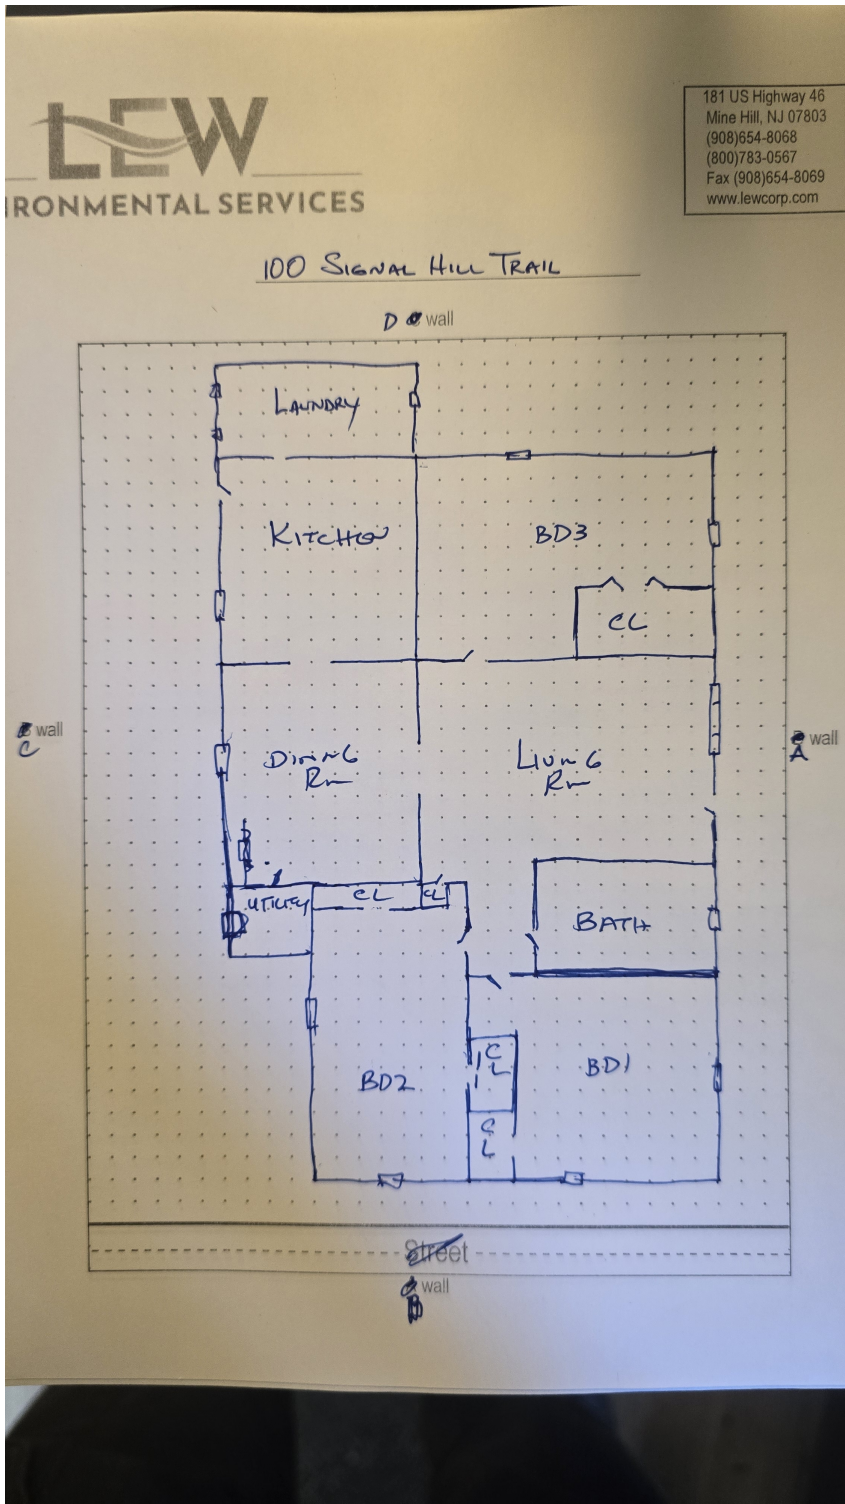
LEW
IRONMENTAL SERVICES

181 US Highway 46
Mine Hill, NJ 07803
(908)654-8068
(800)783-0567
Fax (908)654-8069
www.lewcorp.com

100 SIGNAL HILL TRAIL

D wall

LAUNDRY

KITCHEN

BD3

CL

DINING RM

LIVING RM

UTILITY

CL

CL

BATH

CL

BD2

BD1

CL

C wall

A wall

Street

B wall